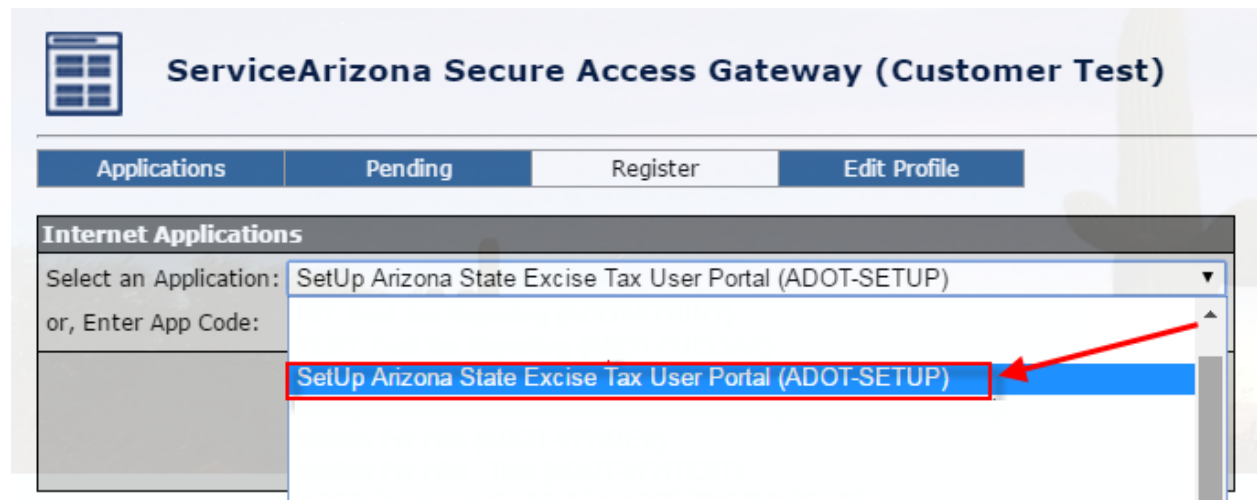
ServiceArizona Secure Access Gateway (Customer Test)

Applications | Pending | Register | Edit Profile

Internet Applications

Select an Application: SetUp Arizona State Excise Tax User Portal (ADOT-SETUP)

or, Enter App Code:

SetUp Arizona State Excise Tax User Portal (ADOT-SETUP)